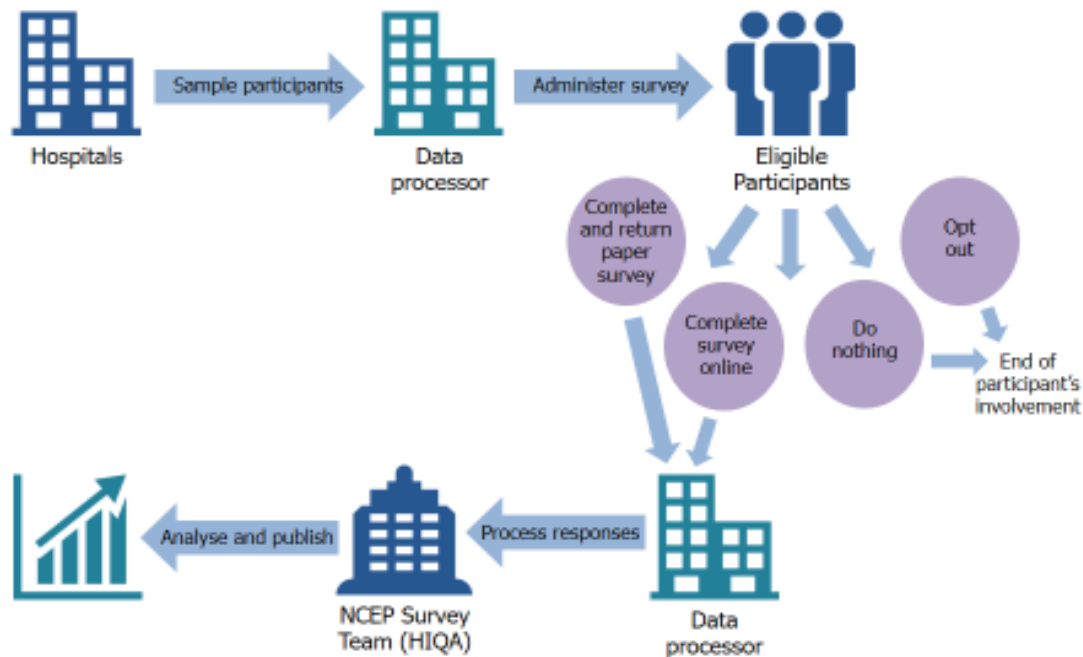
Hospitals

Sample participants

Data processor

Administer survey

Eligible Participants

Complete and return paper survey

Complete survey online

Do nothing

Opt out

End of participant's involvement

Data processor

Process responses

NCEP Survey Team (HIQA)

Analyse and publish